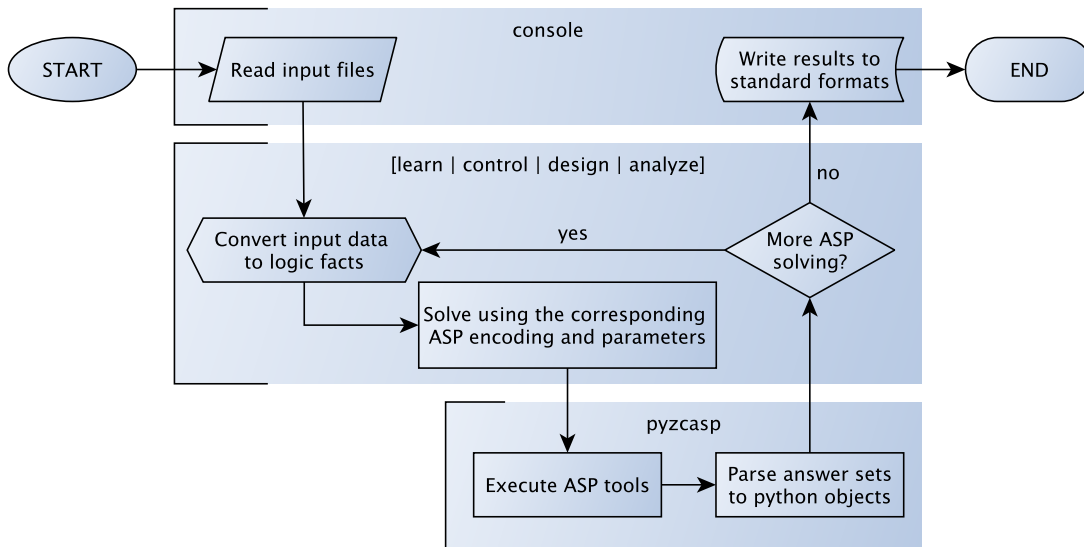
console

START

Read input files

Write results to standard formats

END

[learn | control | design | analyze]

no

Convert input data to logic facts

yes

More ASP solving?

Solve using the corresponding ASP encoding and parameters

pyzcasp

Execute ASP tools

Parse answer sets to python objects